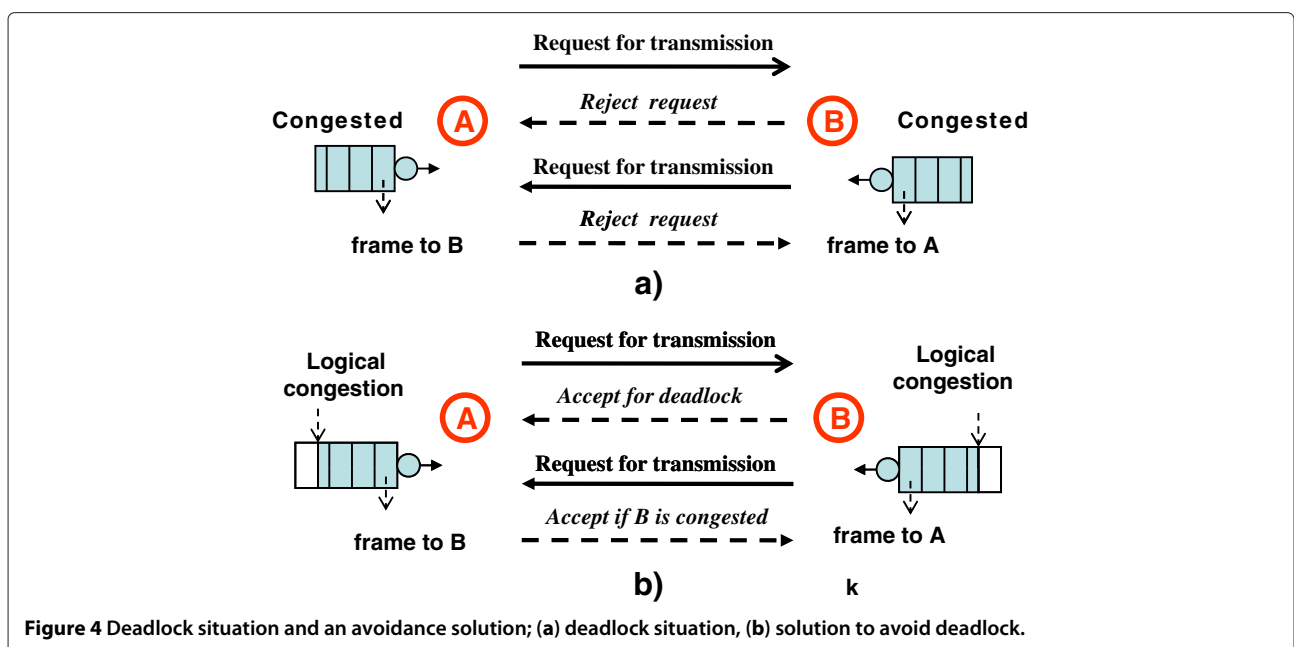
Request for transmission

Reject request

Congested

A

B

Congested

Request for transmission

Reject request

frame to B

frame to A

a)

Request for transmission

Logical congestion

Logical congestion

Accept for deadlock

A

B

Request for transmission

Accept if B is congested

frame to B

frame to A

b)

k

**Figure 4** Deadlock situation and an avoidance solution; (a) deadlock situation, (b) solution to avoid deadlock.